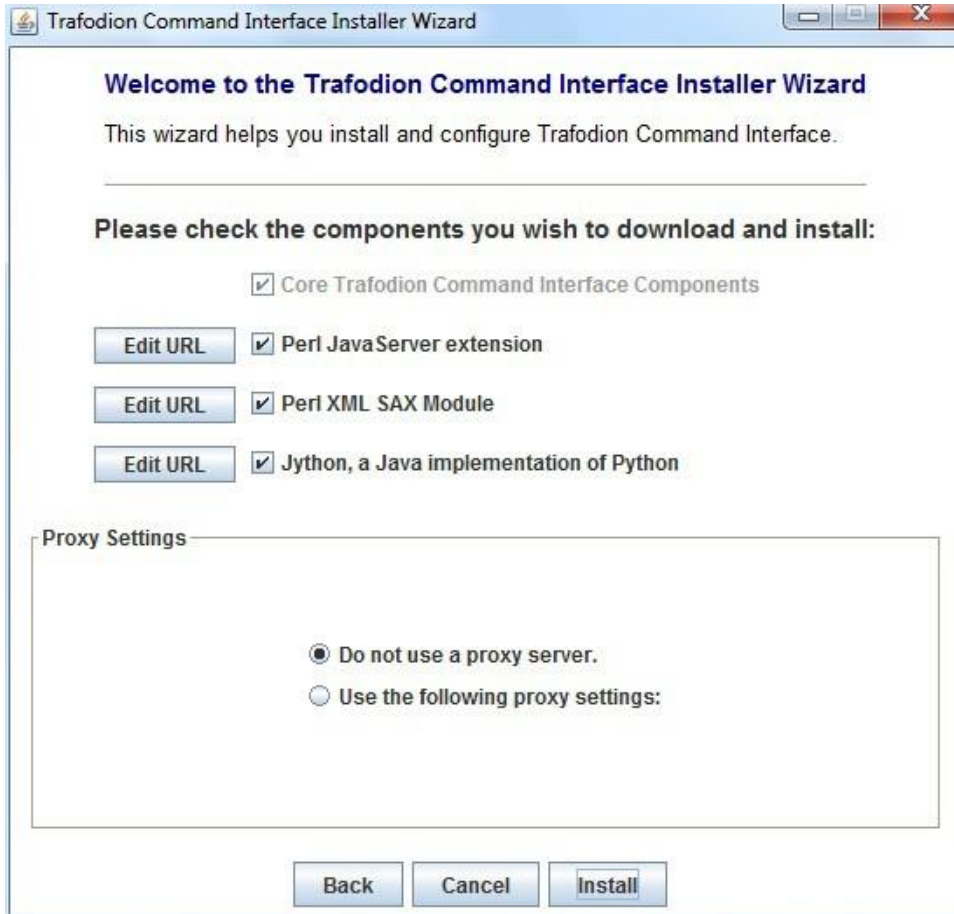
Trafodion Command Interface Installer Wizard

Welcome to the Trafodion Command Interface Installer Wizard

This wizard helps you install and configure Trafodion Command Interface.

Please check the components you wish to download and install:

Core Trafodion Command Interface Components

Edit URL Perl JavaServer extension

Edit URL Perl XML SAX Module

Edit URL Jython, a Java implementation of Python

Proxy Settings

Do not use a proxy server.

Use the following proxy settings:

Back Cancel Install